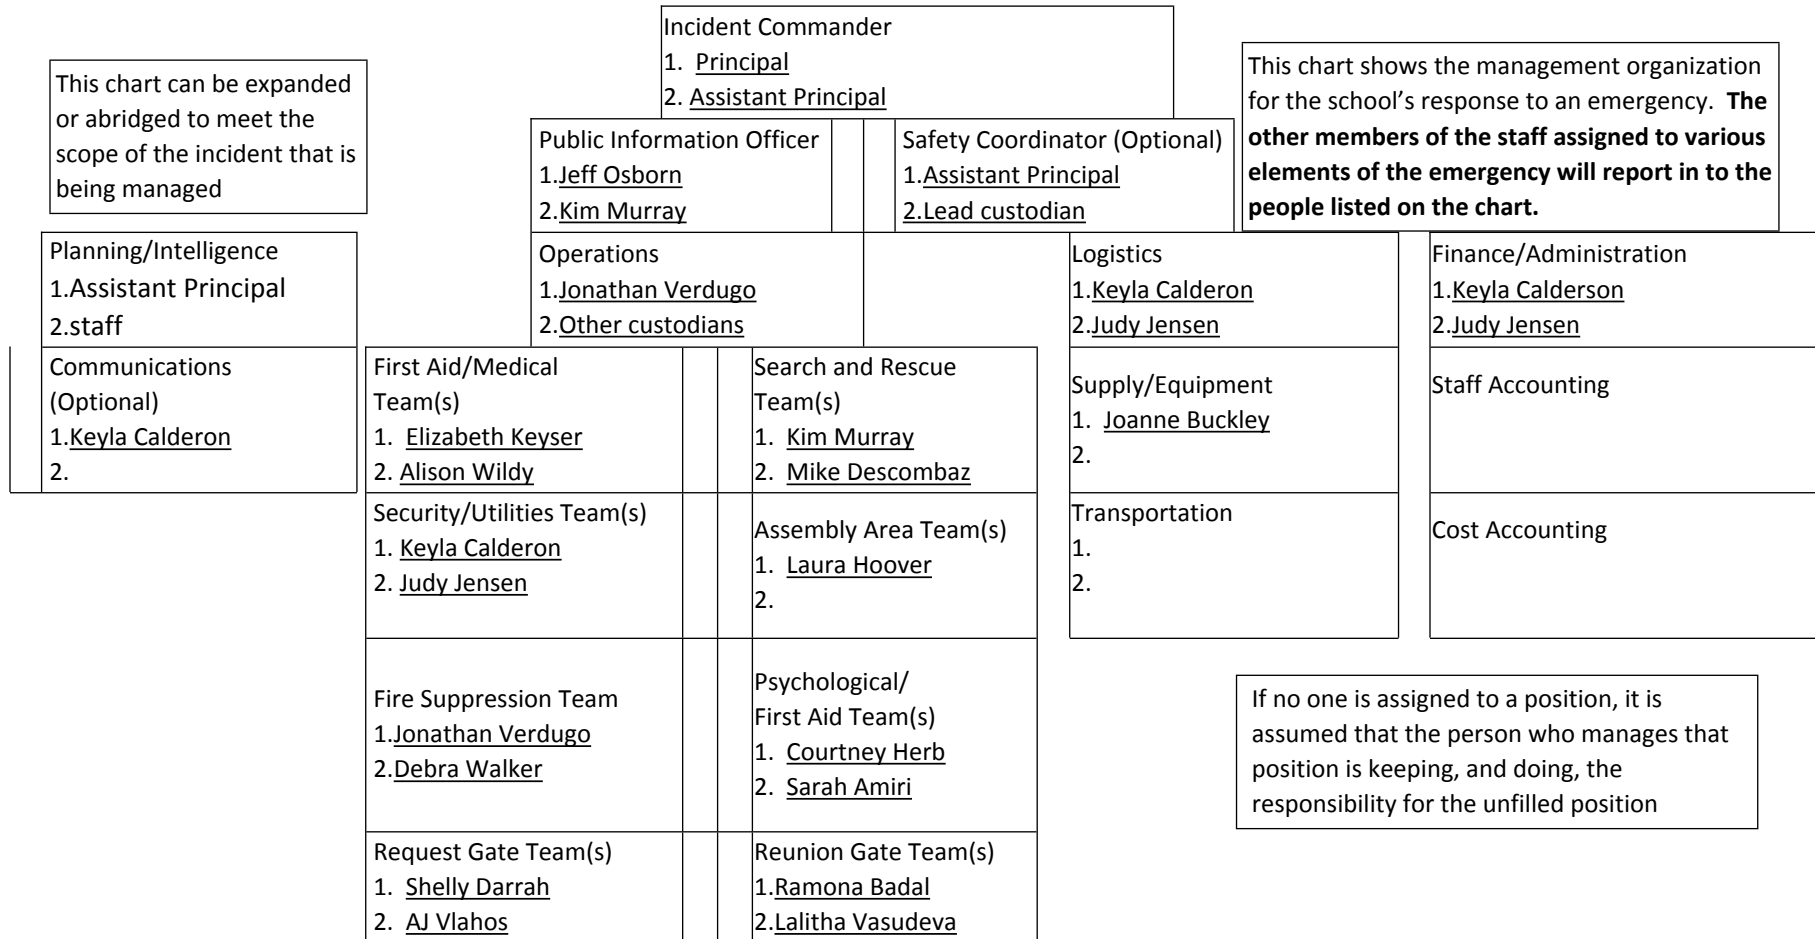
Incident Commander
1. Principal
2. Assistant Principal

This chart can be expanded or abridged to meet the scope of the incident that is being managed

Public Information Officer
1.Jeff Osborn
2.Kim Murray

Safety Coordinator (Optional)
1.Assistant Principal
2.Lead custodian

This chart shows the management organization for the school's response to an emergency. **The other members of the staff assigned to various elements of the emergency will report in to the people listed on the chart.**

Planning/Intelligence
1.Assistant Principal
2.staff

Operations
1.Jonathan Verdugo
2.Other custodians

Logistics
1.Keyla Calderon
2.Judy Jensen

Finance/Administration
1.Keyla Calderson
2.Judy Jensen

Communications (Optional)
1.Keyla Calderon
2.

First Aid/Medical Team(s)
1. Elizabeth Keyser
2. Alison Wildy

Search and Rescue Team(s)
1. Kim Murray
2. Mike Descombaz

Supply/Equipment
1. Joanne Buckley
2.

Staff Accounting

Security/Utilities Team(s)
1. Keyla Calderon
2. Judy Jensen

Assembly Area Team(s)
1. Laura Hoover
2.

Transportation
1.
2.

Cost Accounting

Fire Suppression Team
1.Jonathan Verdugo
2.Debra Walker

Psychological/ First Aid Team(s)
1. Courtney Herb
2. Sarah Amiri

If no one is assigned to a position, it is assumed that the person who manages that position is keeping, and doing, the responsibility for the unfilled position

Request Gate Team(s)
1. Shelly Darrah
2. AJ Vlahos

Reunion Gate Team(s)
1.Ramona Badal
2.Lalitha Vasudeva